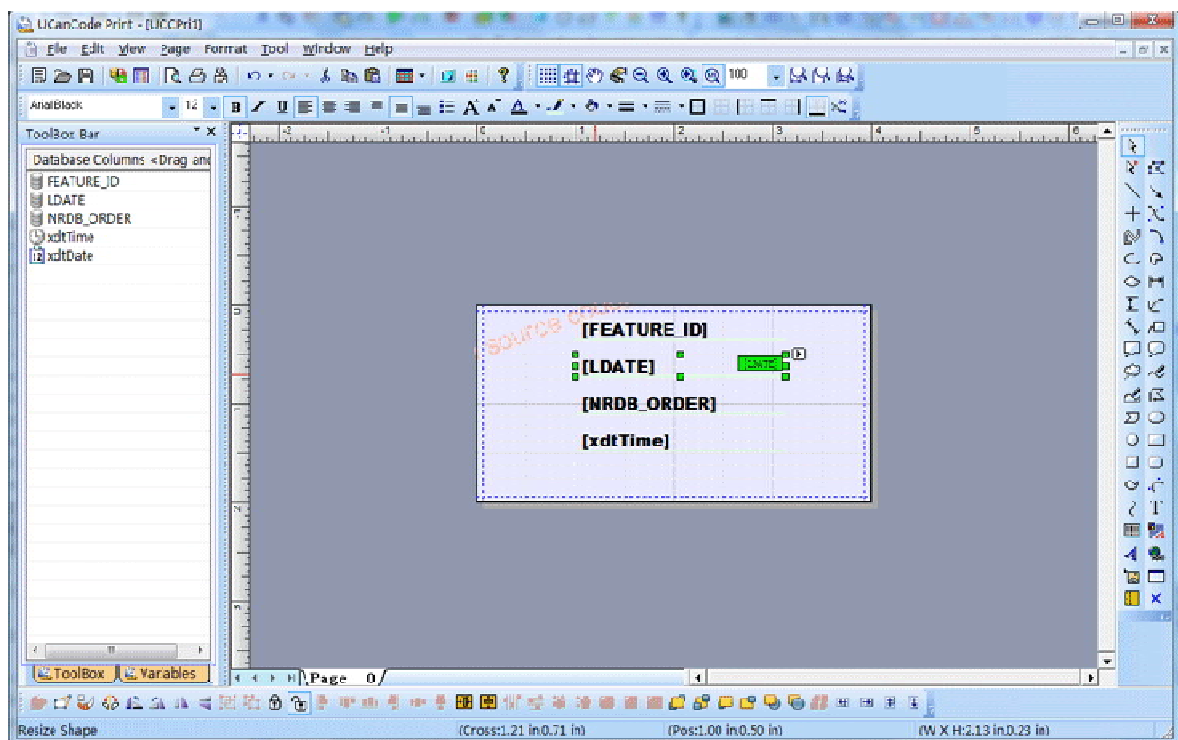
UCanCode Print - [UCCPri1]

File Edit View Page Format Tool Window Help

100

ArialBlack 12

ToolBox Bar

Database Columns <Drag and

FEATURE_ID
LDATE
NRDB_ORDER
xdtTime
xdtDate

source code

[FEATURE_ID]

[LDATE]

[LDATE]

[NRDB_ORDER]

[xdtTime]

ToolBox Variables

Page 0

Resize Shape

(Cross:1.21 in0.71 in)

(Pos:1.00 in0.50 in)

(W X H:2.13 in0.23 in)